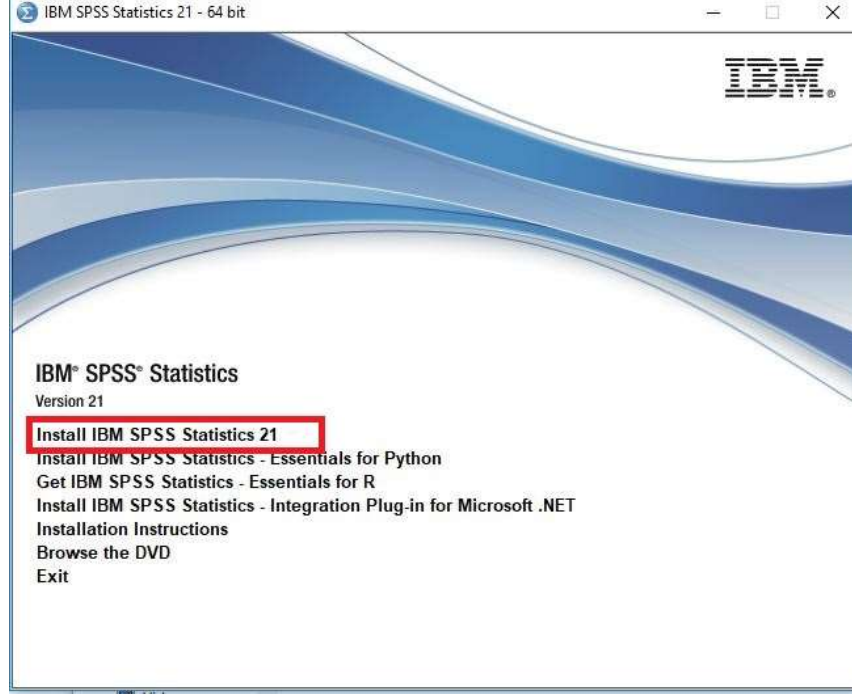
IBM SPSS Statistics 21 - 64 bit

IBM.

IBM® SPSS® Statistics
Version 21

Install IBM SPSS Statistics 21
Install IBM SPSS Statistics - Essentials for Python
Get IBM SPSS Statistics - Essentials for R
Install IBM SPSS Statistics - Integration Plug-in for Microsoft .NET
Installation Instructions
Browse the DVD
Exit